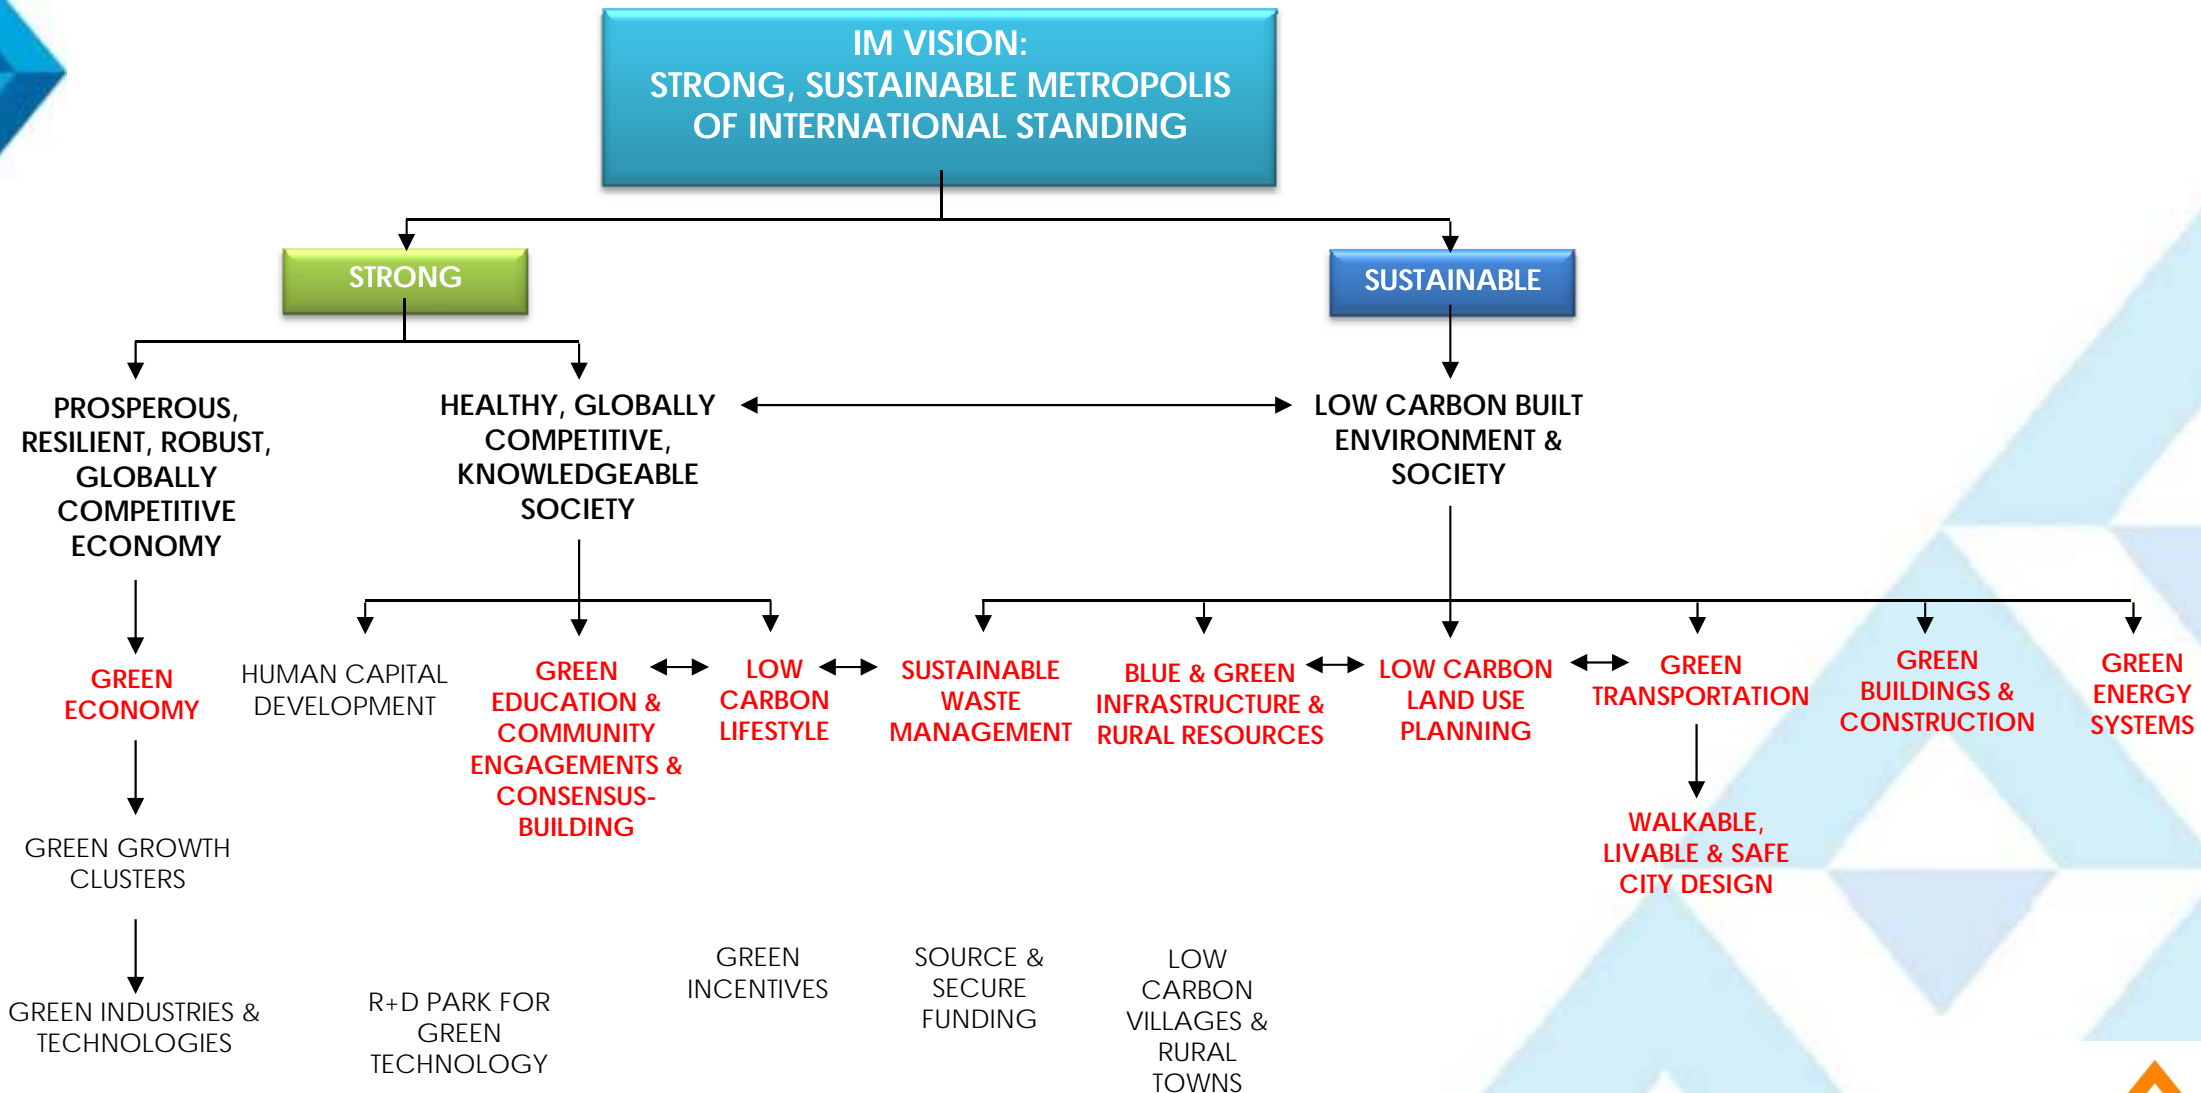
IM VISION:
STRONG, SUSTAINABLE METROPOLIS OF INTERNATIONAL STANDING

STRONG

SUSTAINABLE

PROSPEROUS, RESILIENT, ROBUST, GLOBALLY COMPETITIVE ECONOMY

HEALTHY, GLOBALLY COMPETITIVE, KNOWLEDGEABLE SOCIETY

LOW CARBON BUILT ENVIRONMENT & SOCIETY

GREEN ECONOMY

HUMAN CAPITAL DEVELOPMENT

GREEN EDUCATION & COMMUNITY ENGAGEMENTS & CONSENSUS-BUILDING

LOW CARBON LIFESTYLE

SUSTAINABLE WASTE MANAGEMENT

BLUE & GREEN INFRASTRUCTURE & RURAL RESOURCES

LOW CARBON LAND USE PLANNING

GREEN TRANSPORTATION

GREEN BUILDINGS & CONSTRUCTION

GREEN ENERGY SYSTEMS

WALKABLE, LIVABLE & SAFE CITY DESIGN

GREEN GROWTH CLUSTERS

GREEN INDUSTRIES & TECHNOLOGIES

R+D PARK FOR GREEN TECHNOLOGY

GREEN INCENTIVES

SOURCE & SECURE FUNDING

LOW CARBON VILLAGES & RURAL TOWNS